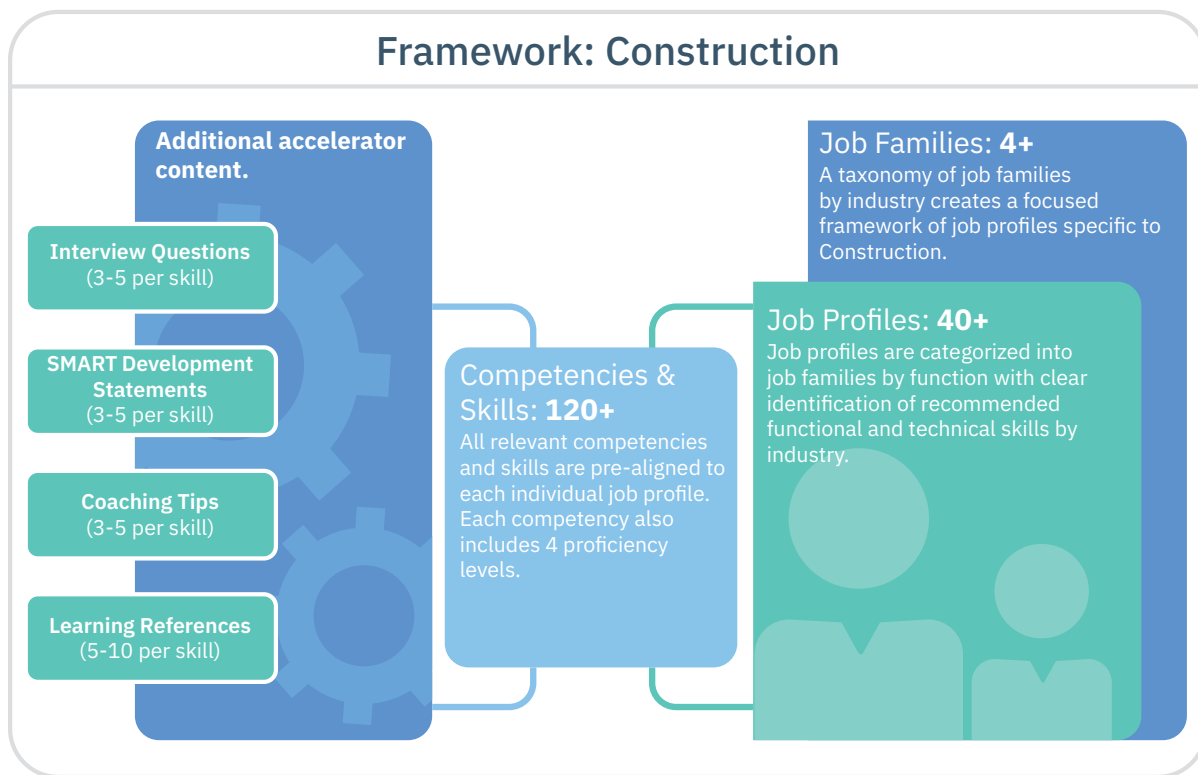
Framework: Construction

Additional accelerator content.

Interview Questions
(3-5 per skill)

SMART Development Statements
(3-5 per skill)

Coaching Tips
(3-5 per skill)

Learning References
(5-10 per skill)

Competencies & Skills: 120+
All relevant competencies and skills are pre-aligned to each individual job profile. Each competency also includes 4 proficiency levels.

Job Families: 4+
A taxonomy of job families by industry creates a focused framework of job profiles specific to Construction.

Job Profiles: 40+
Job profiles are categorized into job families by function with clear identification of recommended functional and technical skills by industry.